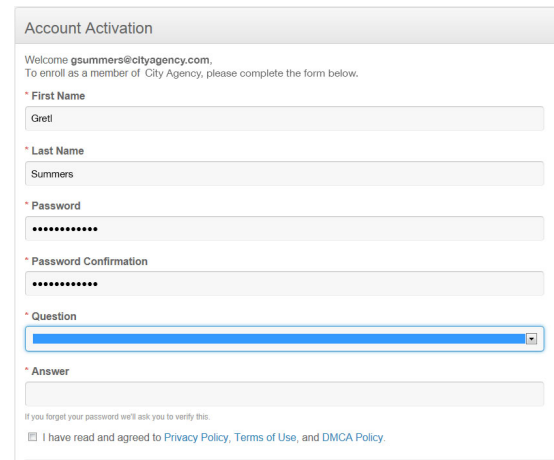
Account Activation

Welcome gsummers@cityagency.com,
To enroll as a member of City Agency, please complete the form below.

* First Name

Gretl

* Last Name

Summers

* Password

••••••••••••

* Password Confirmation

••••••••••••

* Question

* Answer

If you forget your password we'll ask you to verify this.

I have read and agreed to Privacy Policy, Terms of Use, and DMCA Policy.